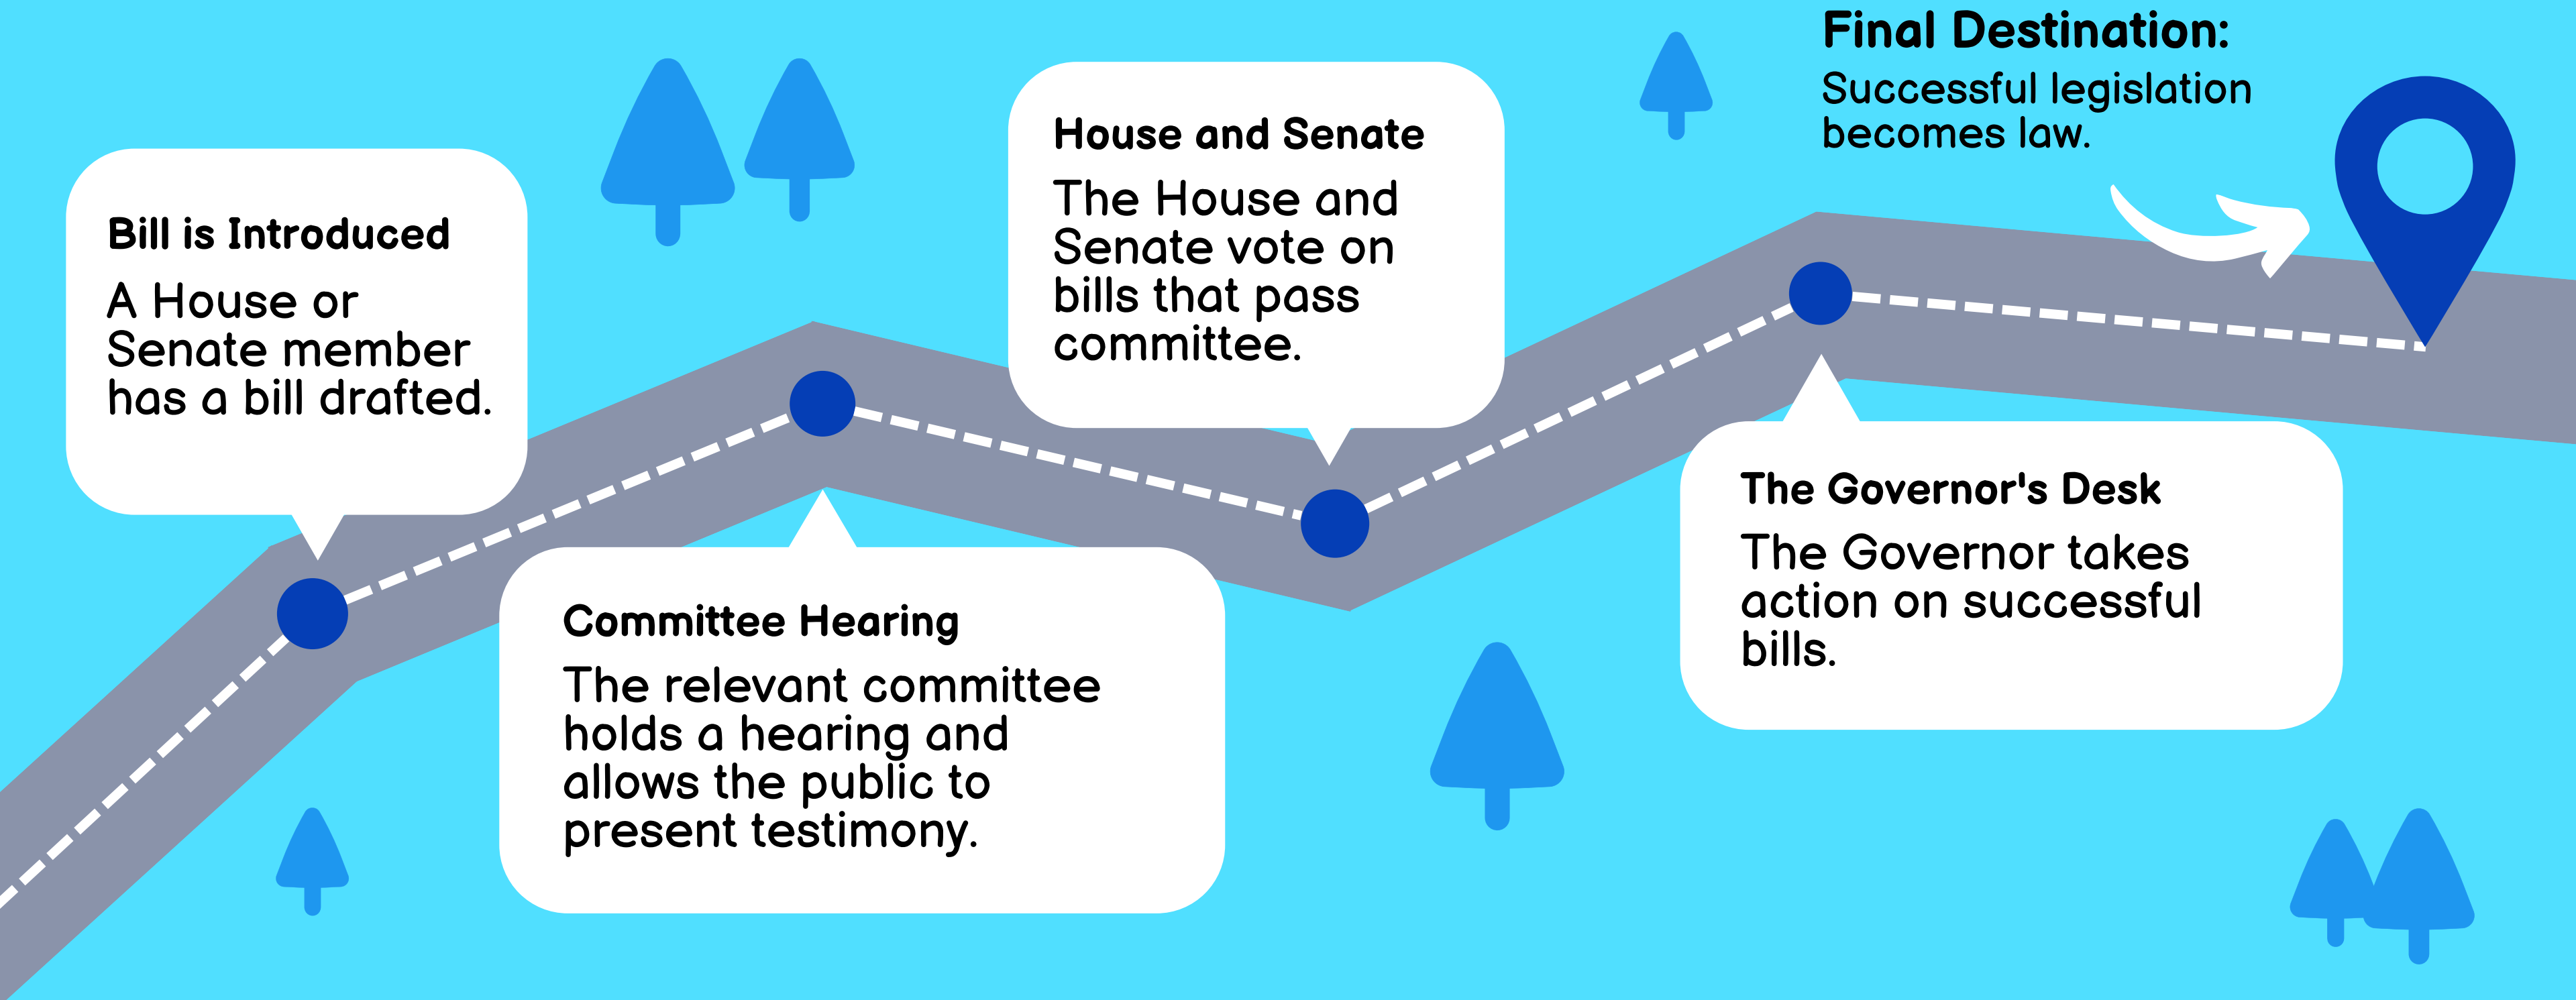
Bill is Introduced

A House or Senate member has a bill drafted.

Committee Hearing

The relevant committee holds a hearing and allows the public to present testimony.

House and Senate

The House and Senate vote on bills that pass committee.

The Governor's Desk

The Governor takes action on successful bills.

Final Destination:

Successful legislation becomes law.